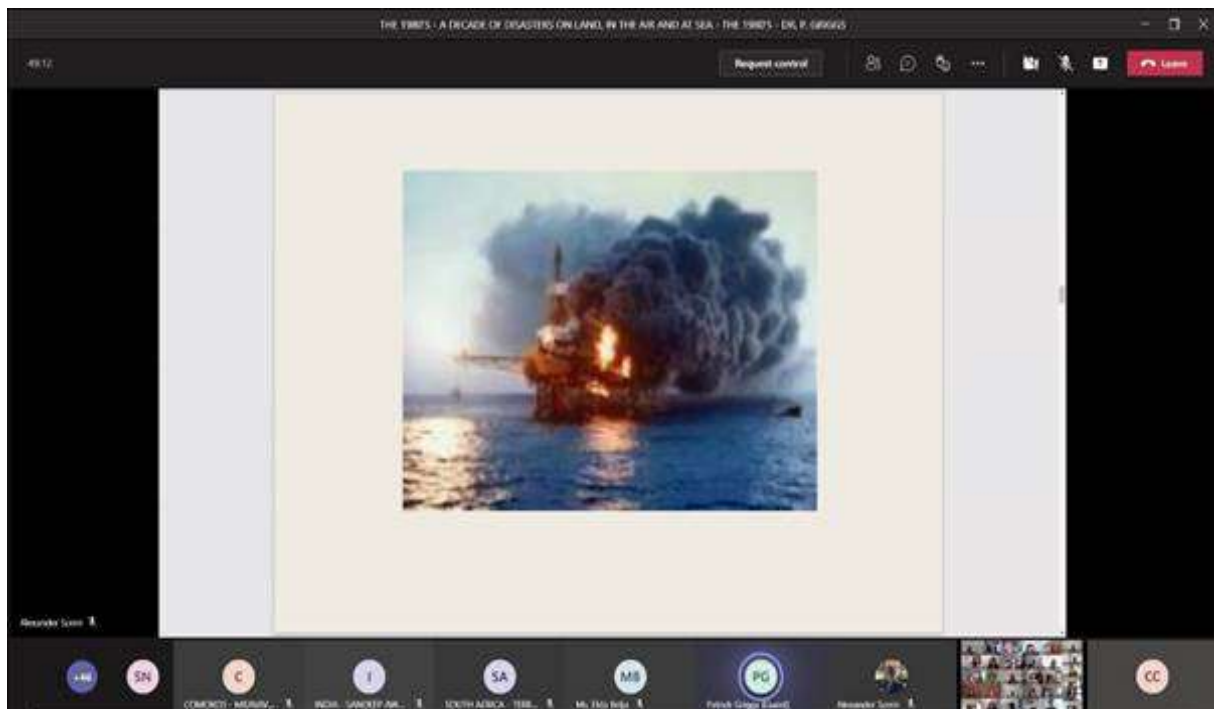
THE 1980'S - A DECADE OF DISASTERS ON LAND, IN THE AIR AND AT SEA - THE 1980'S - DR. P. GRIGGS

49:12

Request control

Leave

Alexander Sorin

+44

SN

C

COMOROS - MEMAIV...

I

INDIA - SANDEEP AR...

SA

SOUTH AFRICA - TERE...

MB

Ms. Ekta Brija

PG

Patrick Griggs (Guest)

Alexander Sorin

CC